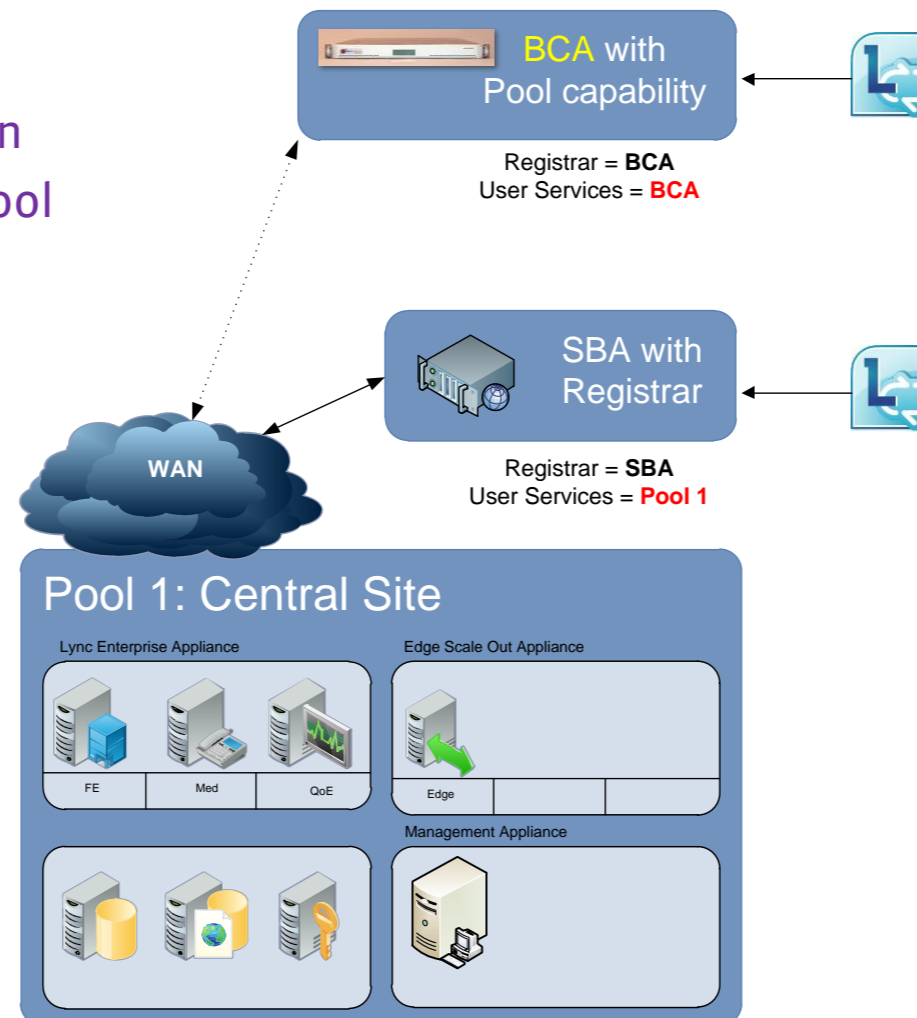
n
ool

BCA with Pool capability

Registrar = **BCA**
User Services = **BCA**

SBA with Registrar

Registrar = **SBA**
User Services = **Pool 1**

WAN

Pool 1: Central Site

Lync Enterprise Appliance

| FE | Med | QoE |
|---|---|---|

Edge Scale Out Appliance

| Edge | | |
|---|---|---|

Management Appliance